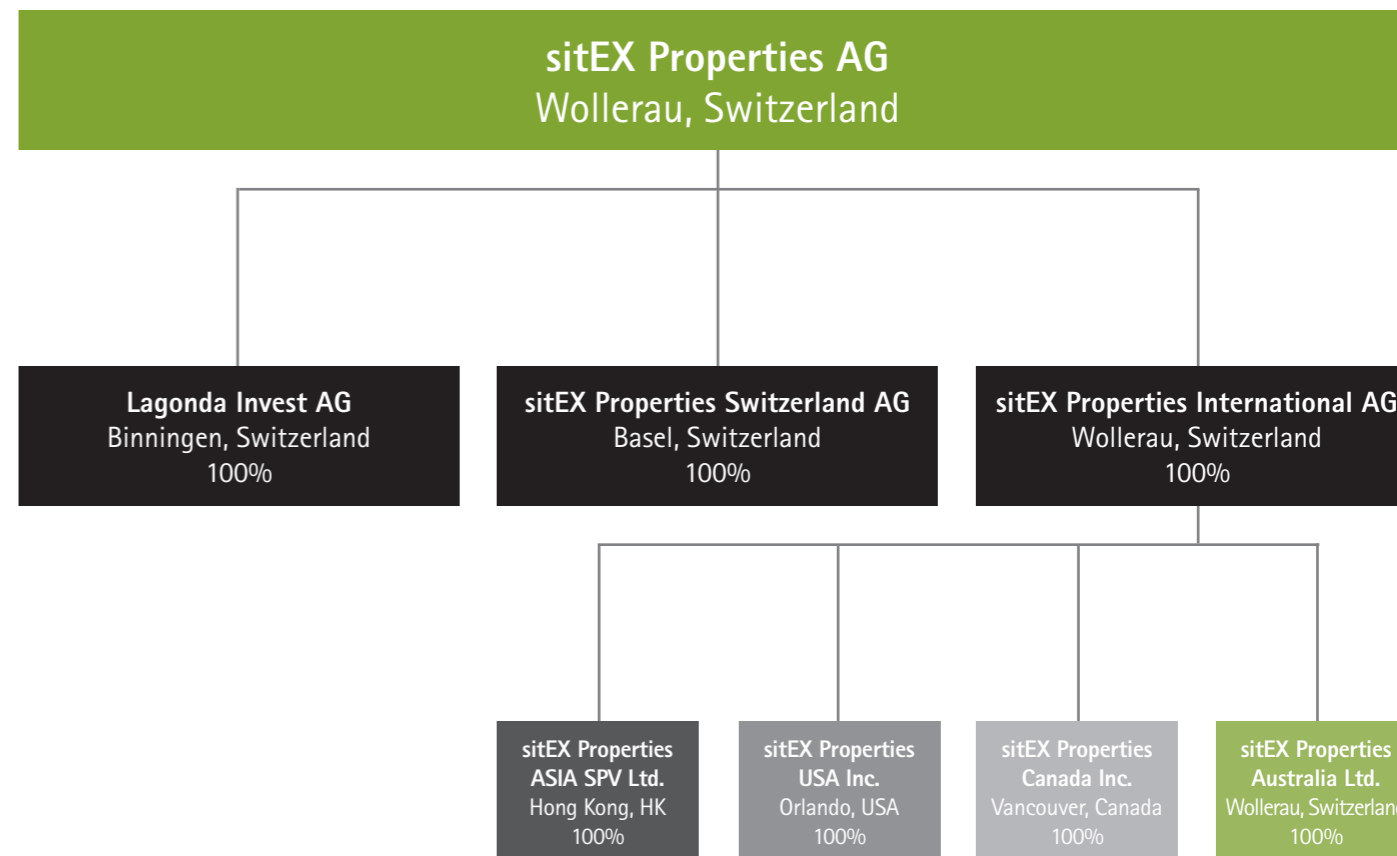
sitEX Properties AG
Wollerau, Switzerland

Lagonda Invest AG
Binningen, Switzerland
100%

sitEX Properties Switzerland AG
Basel, Switzerland
100%

sitEX Properties International AG
Wollerau, Switzerland
100%

sitEX Properties ASIA SPV Ltd.
Hong Kong, HK
100%

sitEX Properties USA Inc.
Orlando, USA
100%

sitEX Properties Canada Inc.
Vancouver, Canada
100%

sitEX Properties Australia Ltd.
Wollerau, Switzerland
100%